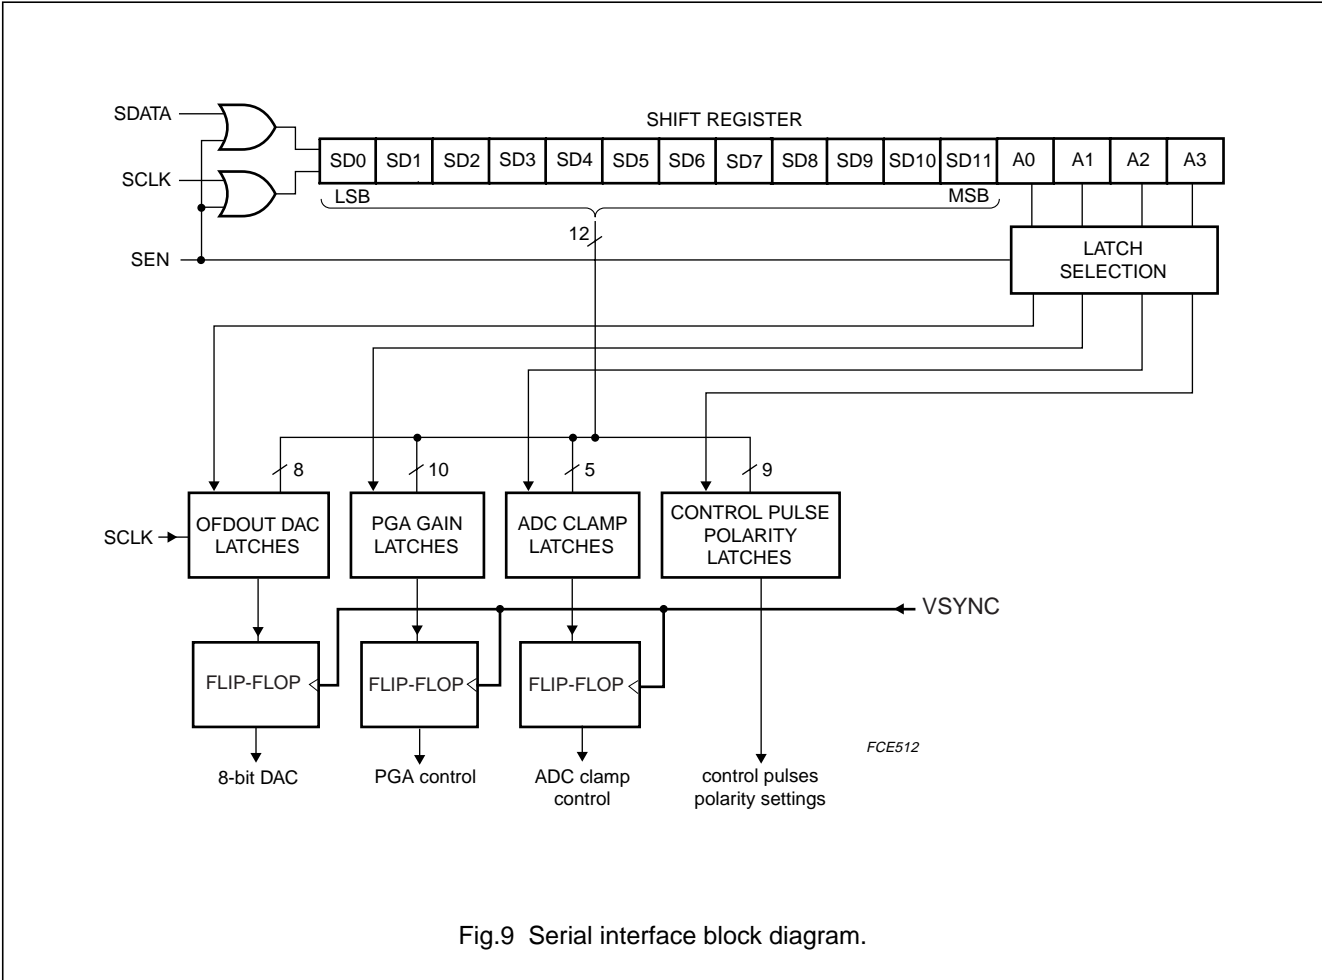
SDATA

SCLK

SEN

SHIFT REGISTER

| SD0 | SD1 | SD2 | SD3 | SD4 | SD5 | SD6 | SD7 | SD8 | SD9 | SD10 | SD11 | A0 | A1 | A2 | A3 |
|---|---|---|---|---|---|---|---|---|---|---|---|---|---|---|---|

LSB

MSB

12

LATCH SELECTION

8

10

5

9

SCLK

OFDOUT DAC LATCHES

PGA GAIN LATCHES

ADC CLAMP LATCHES

CONTROL PULSE POLARITY LATCHES

VSYNC

FLIP-FLOP

FLIP-FLOP

FLIP-FLOP

FCE512

8-bit DAC

PGA control

ADC clamp control

control pulses polarity settings

Fig.9 Serial interface block diagram.